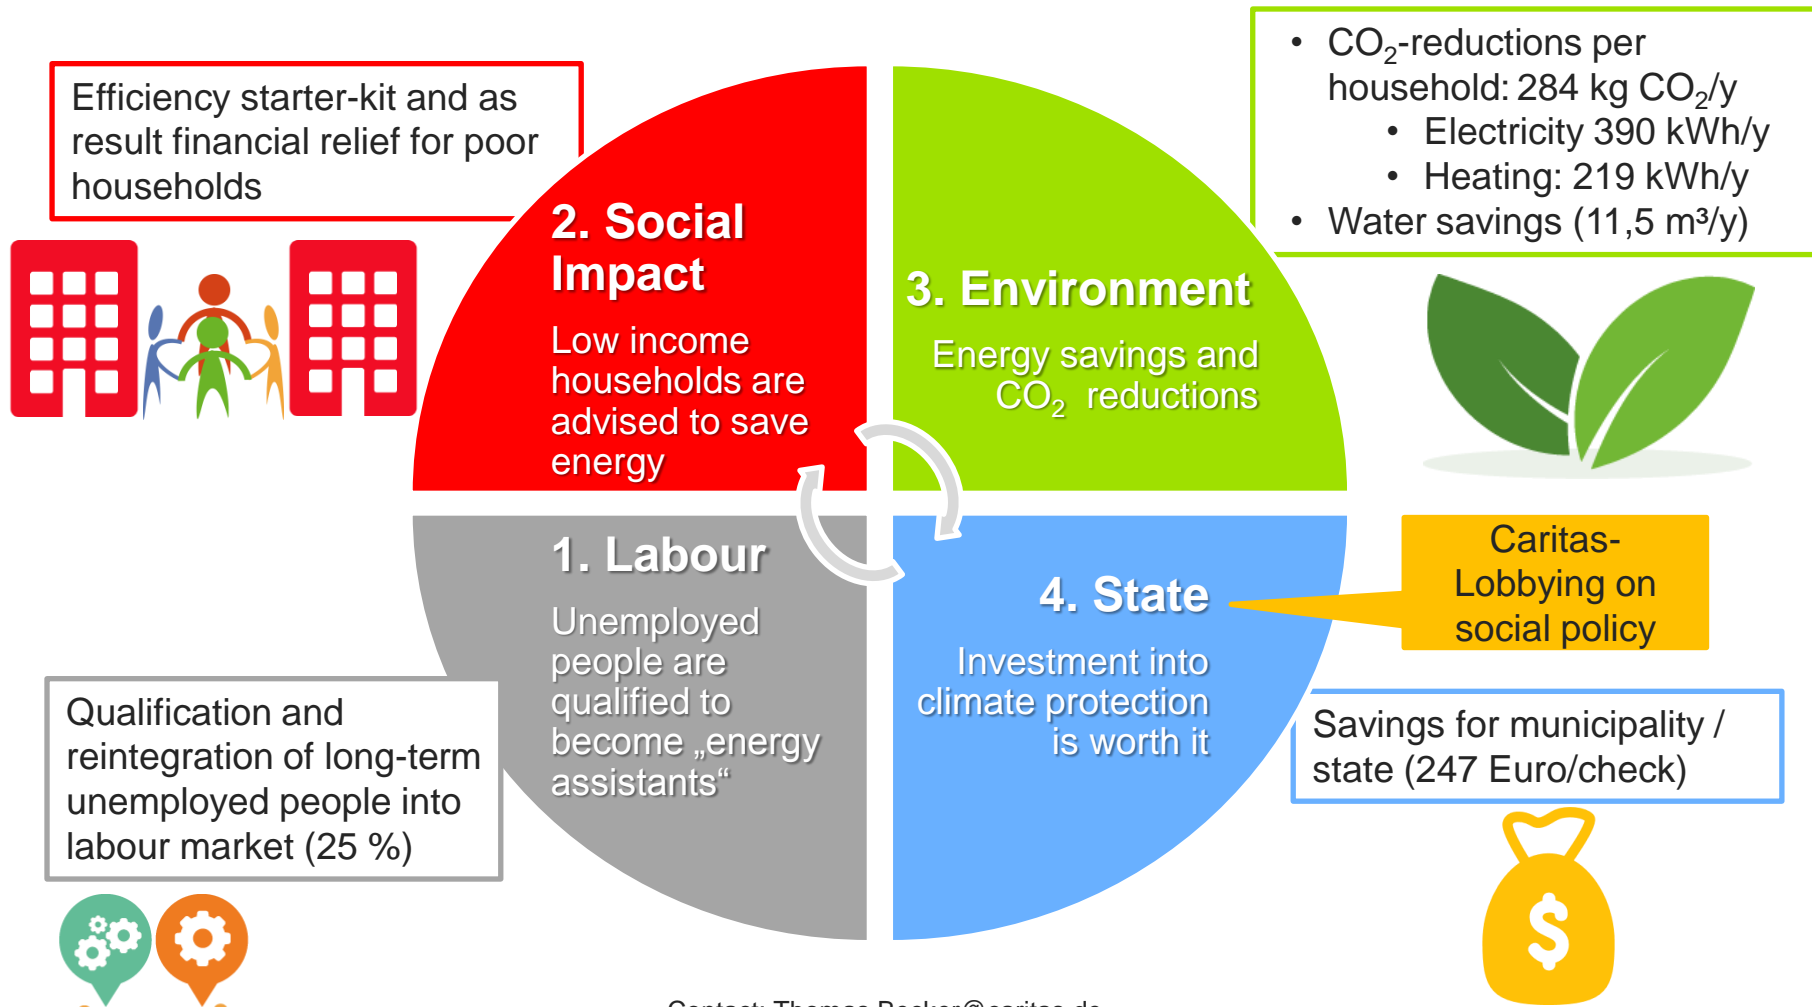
Efficiency starter-kit and as result financial relief for poor households

2. Social Impact

Low income households are advised to save energy

3. Environment

Energy savings and $CO_2$ reductions

• $CO_2$-reductions per household: 284 kg $CO_2$/y
  • Electricity 390 kWh/y
  • Heating: 219 kWh/y
• Water savings (11,5 m³/y)

1. Labour

Unemployed people are qualified to become „energy assistants“

4. State

Investment into climate protection is worth it

Caritas-Lobbying on social policy

Savings for municipality / state (247 Euro/check)

Qualification and reintegration of long-term unemployed people into labour market (25 %)

$

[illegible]